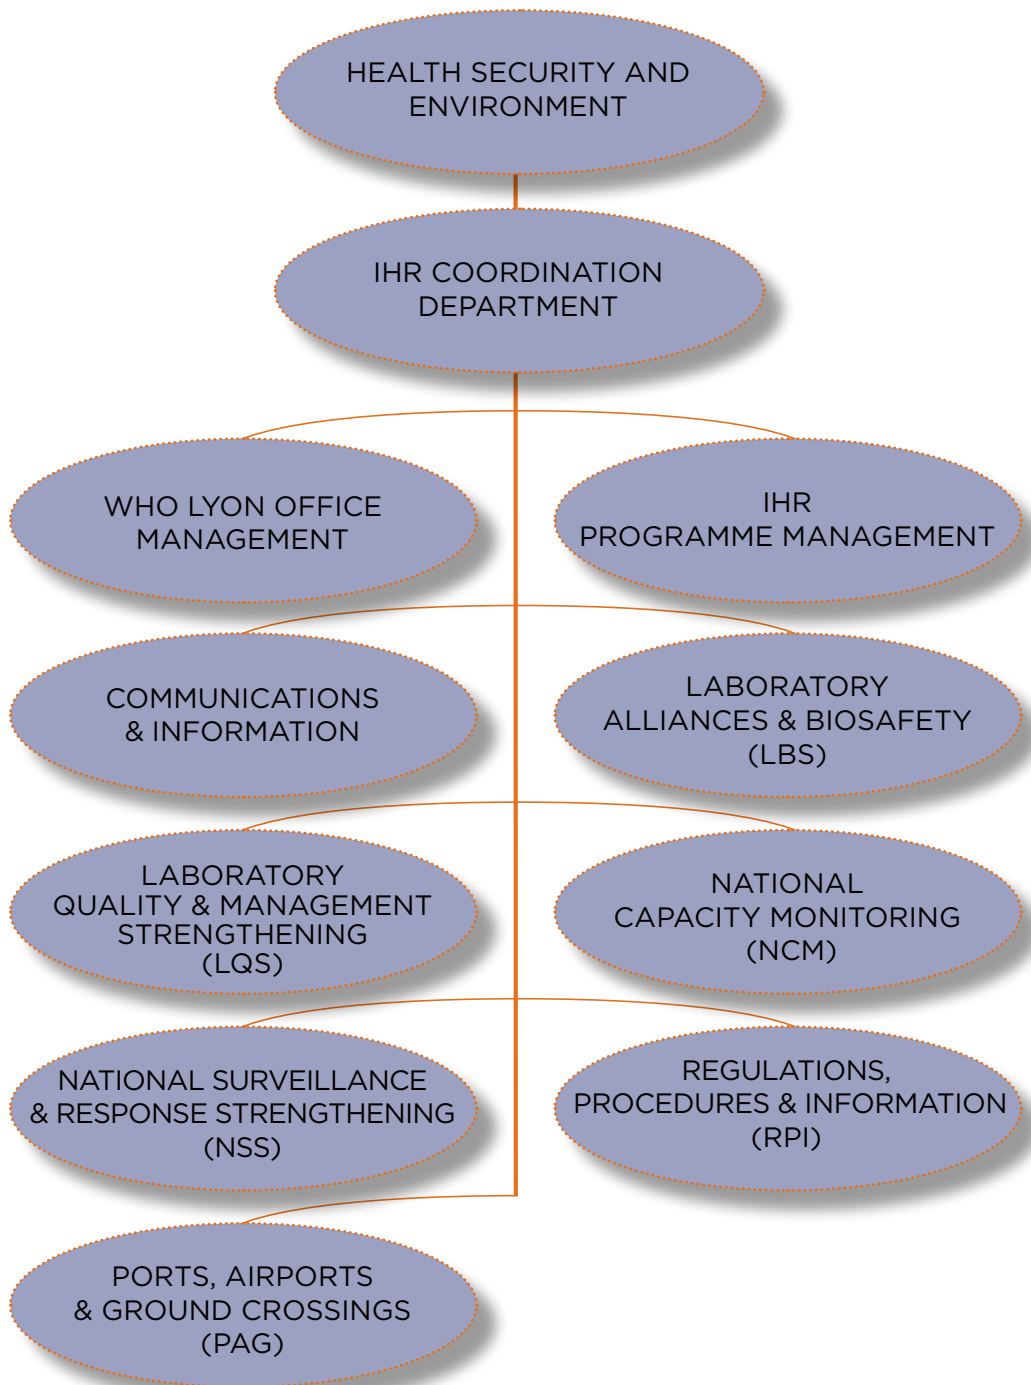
HEALTH SECURITY AND ENVIRONMENT

IHR COORDINATION DEPARTMENT

WHO LYON OFFICE MANAGEMENT

IHR PROGRAMME MANAGEMENT

COMMUNICATIONS & INFORMATION

LABORATORY ALLIANCES & BIOSAFETY (LBS)

LABORATORY QUALITY & MANAGEMENT STRENGTHENING (LQS)

NATIONAL CAPACITY MONITORING (NCM)

NATIONAL SURVEILLANCE & RESPONSE STRENGTHENING (NSS)

REGULATIONS, PROCEDURES & INFORMATION (RPI)

PORTS, AIRPORTS & GROUND CROSSINGS (PAG)